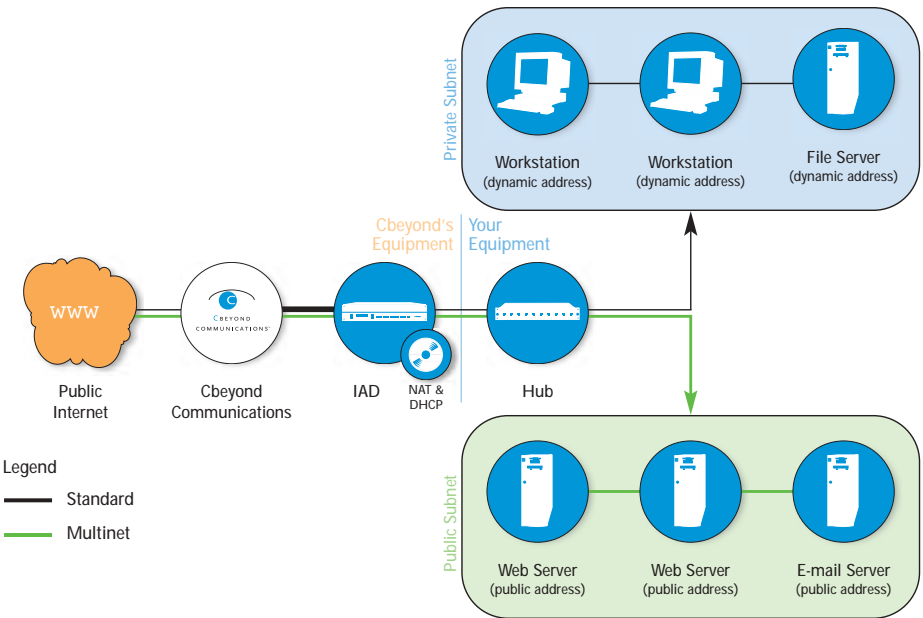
Private Subnet

Workstation
(dynamic address)

Workstation
(dynamic address)

File Server
(dynamic address)

Cbeyond's Equipment

Your Equipment

WWW

CBEYOND COMMUNICATIONS

NAT & DHCP

Public Internet

Cbeyond Communications

IAD

Hub

Legend

Standard

Multinet

Public Subnet

Web Server
(public address)

Web Server
(public address)

E-mail Server
(public address)